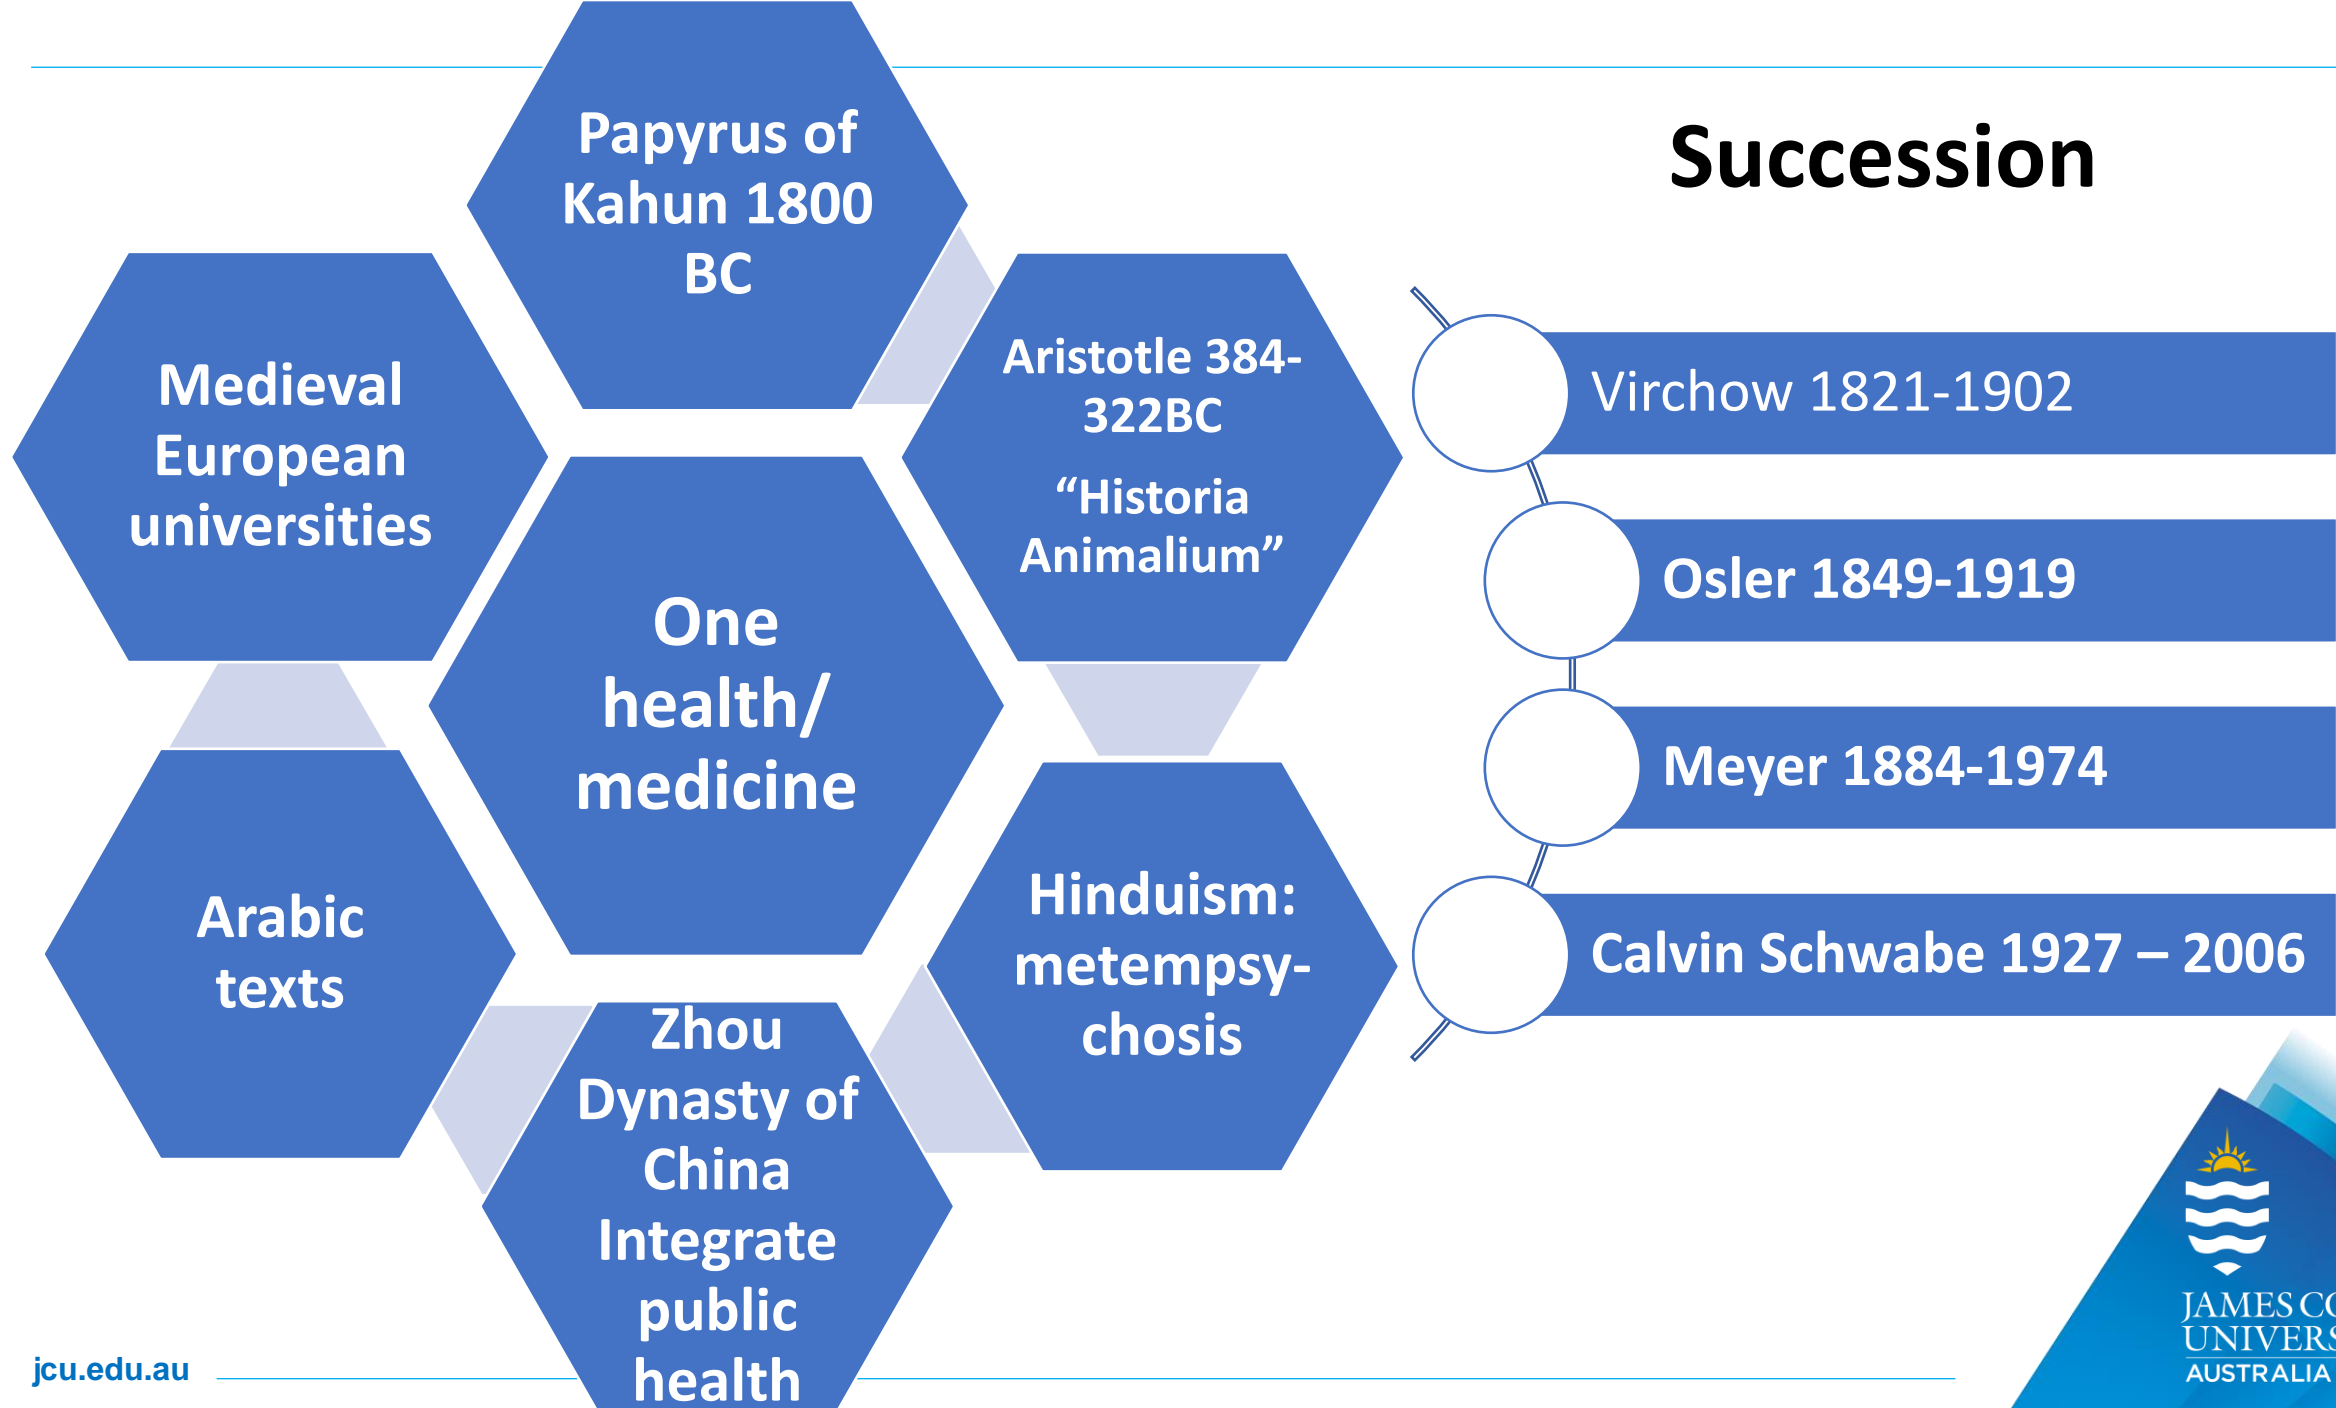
Papyrus of Kahun 1800 BC

Medieval European universities

Aristotle 384-322BC

“Historia Animalium”

One health/ medicine

Arabic texts

Hinduism: metempsy-chosis

Zhou Dynasty of China Integrate public health

Succession

Virchow 1821-1902

Osler 1849-1919

Meyer 1884-1974

Calvin Schwabe 1927 – 2006

jcu.edu.au

JAMES CO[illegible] UNIVERS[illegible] AUSTRALIA